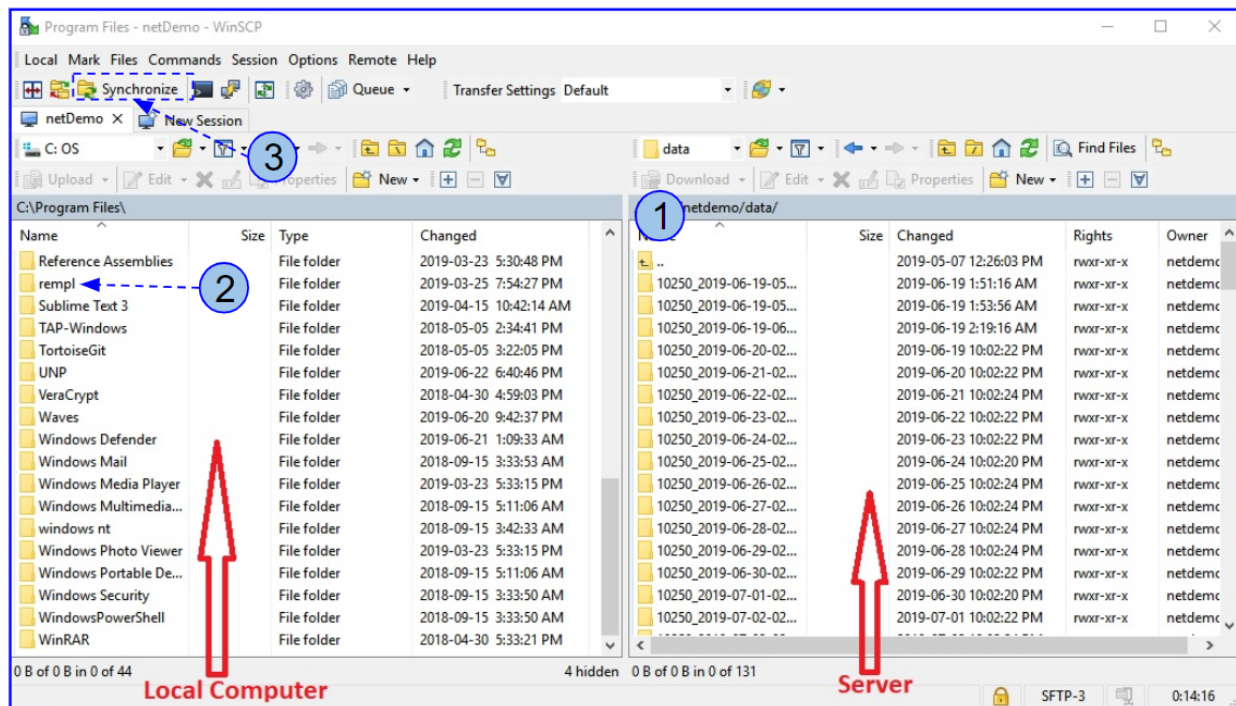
Program Files - netDemo - WinSCP

Local Mark Files Commands Session Options Remote Help

Synchronize Queue Transfer Settings Default

netDemo New Session

C: OS

3

data

Find Files

Upload Edit Properties New

Download Edit Properties New

C:\Program Files\

1

netdemo/data/

| Name | Size | Type | Changed |
|---|---|---|---|
| Reference Assemblies | | File folder | 2019-03-23 5:30:48 PM |
| rempl | | File folder | 2019-03-25 7:54:27 PM |
| Sublime Text 3 | | File folder | 2019-04-15 10:42:14 AM |
| TAP-Windows | | File folder | 2018-05-05 2:34:41 PM |
| TortoiseGit | | File folder | 2018-05-05 3:22:05 PM |
| UNP | | File folder | 2019-06-22 6:40:46 PM |
| VeraCrypt | | File folder | 2018-04-30 4:59:03 PM |
| Waves | | File folder | 2019-06-20 9:42:37 PM |
| Windows Defender | | File folder | 2019-06-21 1:09:33 AM |
| Windows Mail | | File folder | 2018-09-15 3:33:53 AM |
| Windows Media Player | | File folder | 2019-03-23 5:33:15 PM |
| Windows Multimedia... | | File folder | 2018-09-15 5:11:06 AM |
| windows nt | | File folder | 2018-09-15 3:42:33 AM |
| Windows Photo Viewer | | File folder | 2019-03-23 5:33:15 PM |
| Windows Portable De... | | File folder | 2018-09-15 5:11:06 AM |
| Windows Security | | File folder | 2018-09-15 3:33:50 AM |
| WindowsPowerShell | | File folder | 2018-09-15 3:33:50 AM |
| WinRAR | | File folder | 2018-04-30 5:33:21 PM |

2

| Name | Size | Changed | Rights | Owner |
|---|---|---|---|---|
| .. | | 2019-05-07 12:26:03 PM | rwxr-xr-x | netdemo |
| 10250_2019-06-19-05... | | 2019-06-19 1:51:16 AM | rwxr-xr-x | netdemo |
| 10250_2019-06-19-05... | | 2019-06-19 1:53:56 AM | rwxr-xr-x | netdemo |
| 10250_2019-06-19-06... | | 2019-06-19 2:19:16 AM | rwxr-xr-x | netdemo |
| 10250_2019-06-20-02... | | 2019-06-19 10:02:22 PM | rwxr-xr-x | netdemo |
| 10250_2019-06-21-02... | | 2019-06-20 10:02:22 PM | rwxr-xr-x | netdemo |
| 10250_2019-06-22-02... | | 2019-06-21 10:02:24 PM | rwxr-xr-x | netdemo |
| 10250_2019-06-23-02... | | 2019-06-22 10:02:22 PM | rwxr-xr-x | netdemo |
| 10250_2019-06-24-02... | | 2019-06-23 10:02:22 PM | rwxr-xr-x | netdemo |
| 10250_2019-06-25-02... | | 2019-06-24 10:02:20 PM | rwxr-xr-x | netdemo |
| 10250_2019-06-26-02... | | 2019-06-25 10:02:24 PM | rwxr-xr-x | netdemo |
| 10250_2019-06-27-02... | | 2019-06-26 10:02:24 PM | rwxr-xr-x | netdemo |
| 10250_2019-06-28-02... | | 2019-06-27 10:02:24 PM | rwxr-xr-x | netdemo |
| 10250_2019-06-29-02... | | 2019-06-28 10:02:24 PM | rwxr-xr-x | netdemo |
| 10250_2019-06-30-02... | | 2019-06-29 10:02:22 PM | rwxr-xr-x | netdemo |
| 10250_2019-07-01-02... | | 2019-06-30 10:02:20 PM | rwxr-xr-x | netdemo |
| 10250_2019-07-02-02... | | 2019-07-01 10:02:22 PM | rwxr-xr-x | netdemo |

0 B of 0 B in 0 of 44 4 hidden 0 B of 0 B in 0 of 131

Local Computer

Server

SFTP-3 0:14:16